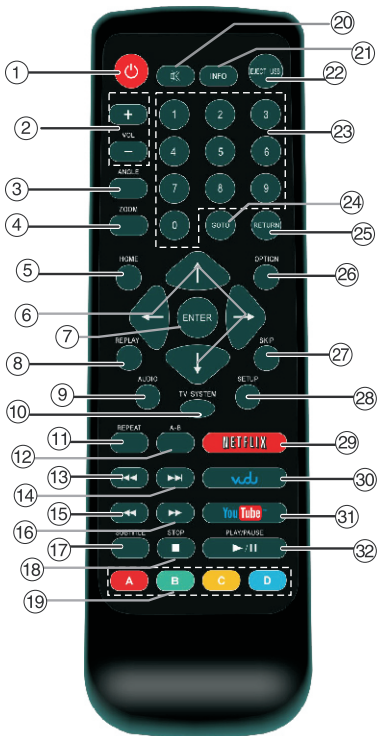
20
21
22
1
INFO
EJECT/USB
2
+
VOL
−
1
2
3
23
4
5
6
3
ANGLE
7
8
9
4
ZOOM
0
GOTO
RETURN
24
25
5
HOME
OPTION
26
6
7
ENTER
8
REPLAY
SKIP
27
9
AUDIO
SETUP
28
10
TV SYSTEM
11
REPEAT
A-B
12
NETFLIX
29
13
14
vudu
30
15
16
YouTube
31
17
SUBTITLE
STOP
PLAY/PAUSE
32
18
A
B
C
D
19